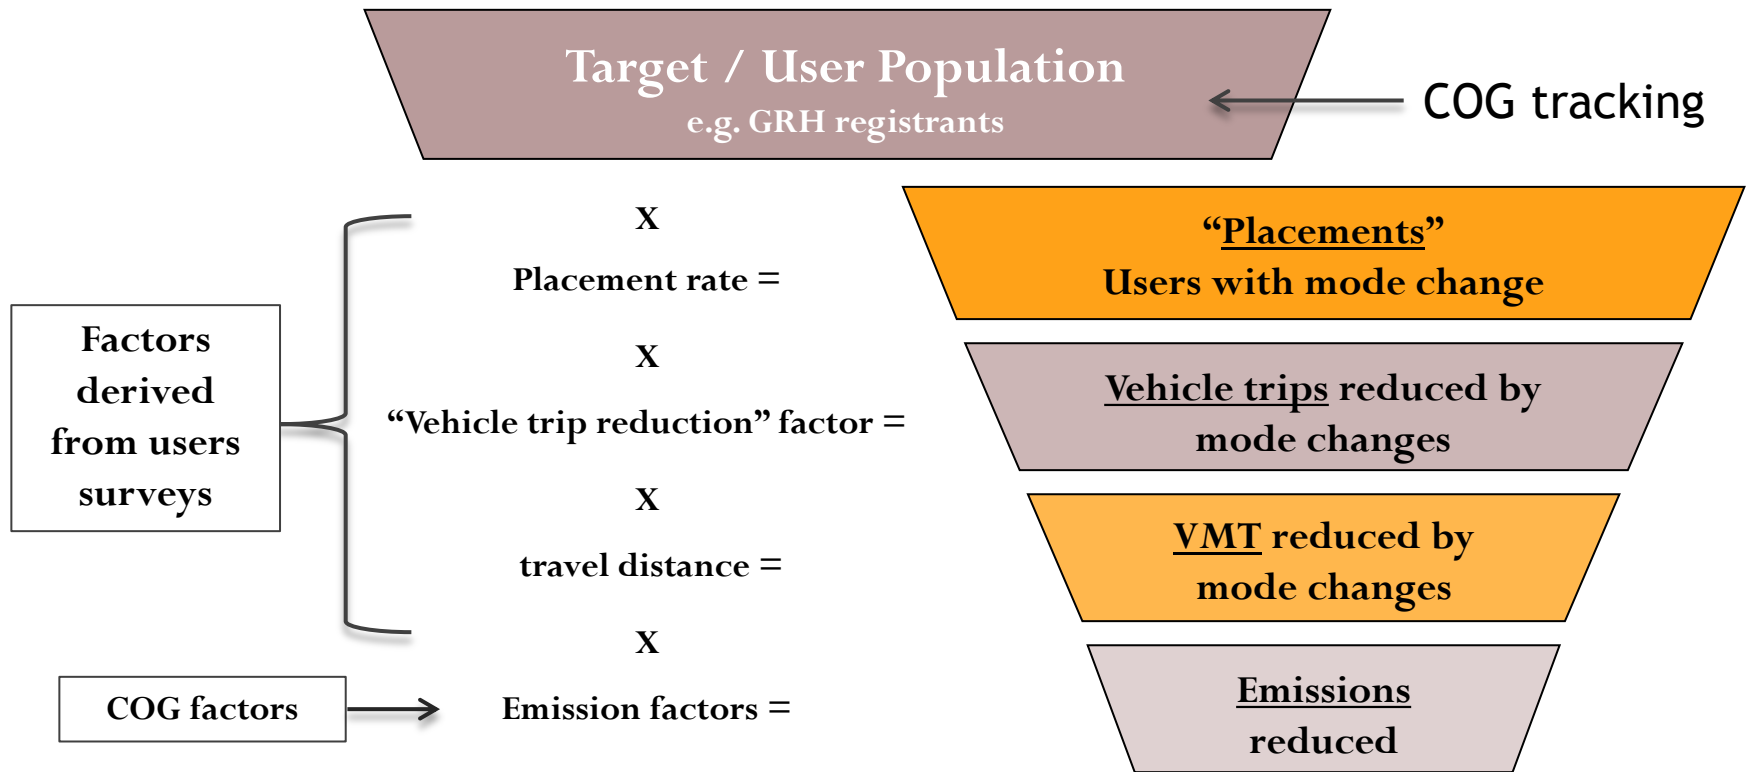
Target / User Population
e.g. GRH registrants

COG tracking

Factors derived from users surveys

X

Placement rate =

“Placements”
Users with mode change

X

“Vehicle trip reduction” factor =

Vehicle trips reduced by mode changes

X

travel distance =

VMT reduced by mode changes

X

COG factors

Emission factors =

Emissions reduced